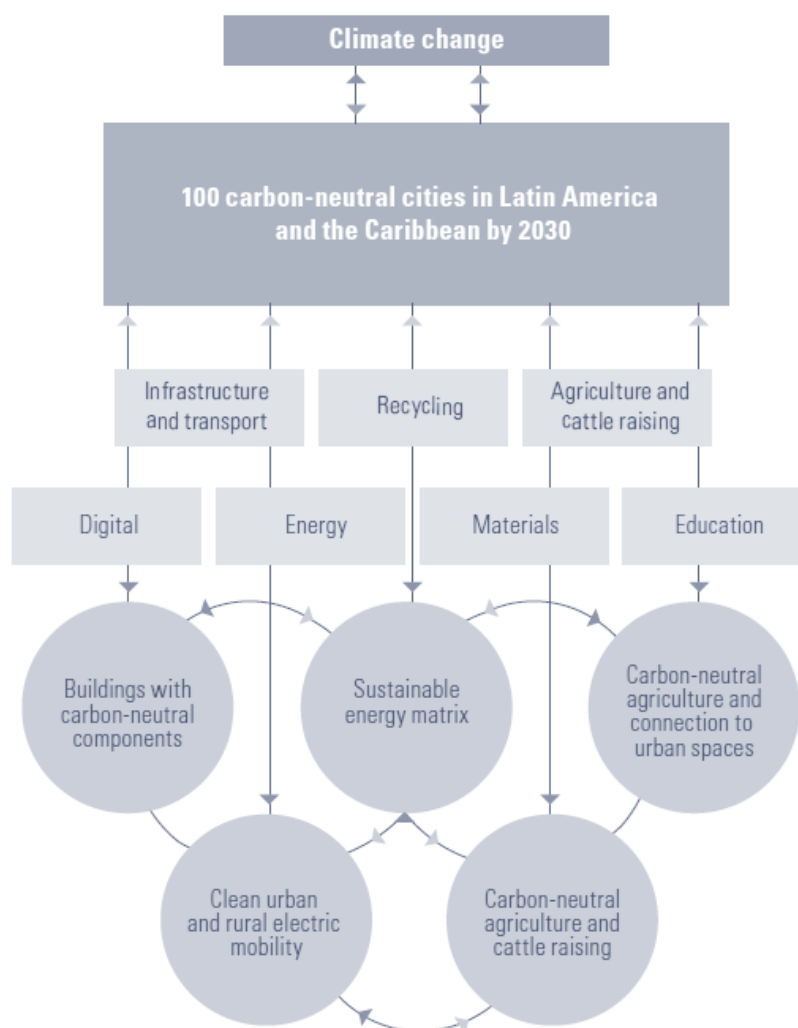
Climate change

100 carbon-neutral cities in Latin America and the Caribbean by 2030

Infrastructure and transport

Recycling

Agriculture and cattle raising

Digital

Energy

Materials

Education

Buildings with carbon-neutral components

Sustainable energy matrix

Carbon-neutral agriculture and connection to urban spaces

Clean urban and rural electric mobility

Carbon-neutral agriculture and cattle raising